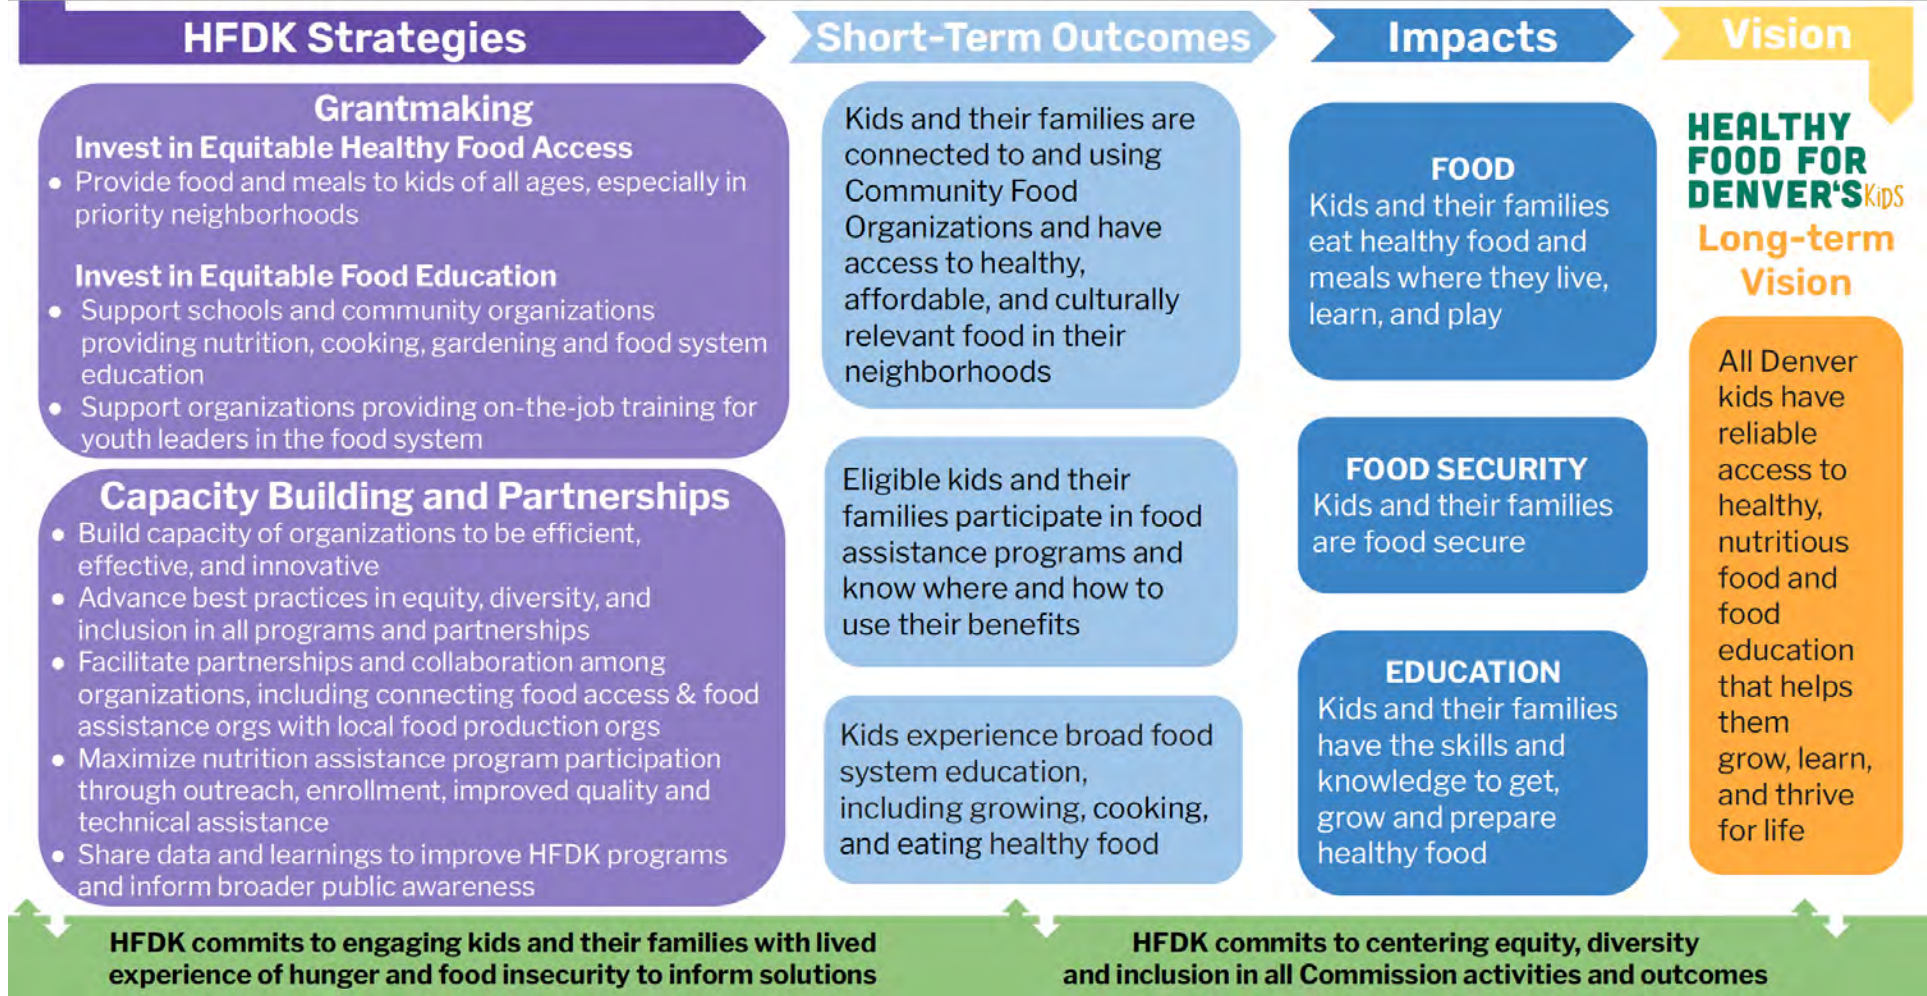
HFDK Strategies

Short-Term Outcomes

Impacts

Vision

Grantmaking

Invest in Equitable Healthy Food Access

- Provide food and meals to kids of all ages, especially in priority neighborhoods

Invest in Equitable Food Education

- Support schools and community organizations providing nutrition, cooking, gardening and food system education
- Support organizations providing on-the-job training for youth leaders in the food system

Capacity Building and Partnerships

- Build capacity of organizations to be efficient, effective, and innovative
- Advance best practices in equity, diversity, and inclusion in all programs and partnerships
- Facilitate partnerships and collaboration among organizations, including connecting food access & food assistance orgs with local food production orgs
- Maximize nutrition assistance program participation through outreach, enrollment, improved quality and technical assistance
- Share data and learnings to improve HFDK programs and inform broader public awareness

Kids and their families are connected to and using Community Food Organizations and have access to healthy, affordable, and culturally relevant food in their neighborhoods

Eligible kids and their families participate in food assistance programs and know where and how to use their benefits

Kids experience broad food system education, including growing, cooking, and eating healthy food

FOOD
Kids and their families eat healthy food and meals where they live, learn, and play

FOOD SECURITY
Kids and their families are food secure

EDUCATION
Kids and their families have the skills and knowledge to get, grow and prepare healthy food

HEALTHY FOOD FOR DENVER'S KIDS

Long-term Vision

All Denver kids have reliable access to healthy, nutritious food and food education that helps them grow, learn, and thrive for life

HFDK commits to engaging kids and their families with lived experience of hunger and food insecurity to inform solutions

HFDK commits to centering equity, diversity and inclusion in all Commission activities and outcomes